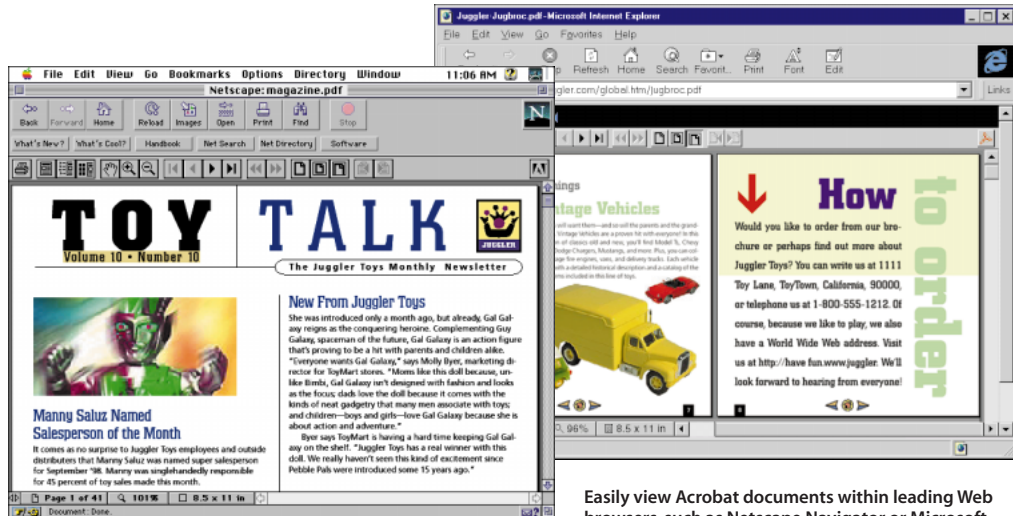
Juggler Jugbroc.pdf-Microsoft Internet Explorer

File Edit View Go Favorites Help

Refresh Home Search Favorit... Print Font Edit

ggler.com/global.htm/jugbroc.pdf

Links

File Edit View Go Bookmarks Options Directory Window 11:06 AM

Netscape: magazine.pdf

Back Forward Home Reload Images Open Print Find Stop

What's New? What's Cool? Handbook Net Search Net Directory Software

TOY TALK

Volume 10 • Number 10

JUGGLER

The Juggler Toys Monthly Newsletter

Manny Saluz Named Salesperson of the Month

It comes as no surprise to Juggler Toys employees and outside distributers that Manny Saluz was named super salesperson for September '98. Manny was singlehandedly responsible for 45 percent of toy sales made this month.

New From Juggler Toys

She was introduced only a month ago, but already, Gal Galaxy reigns as the conquering heroine. Complementing Guy Galaxy, spaceman of the future, Gal Galaxy is an action figure that's proving to be a hit with parents and children alike. "Everyone wants Gal Galaxy," says Molly Byer, marketing director for ToyMart stores. "Moms like this doll because, unlike Bimbi, Gal Galaxy isn't designed with fashion and looks as the focus; dads love the doll because it comes with the kinds of neat gadgetry that many men associate with toys; and children—boys and girls—love Gal Galaxy because she is about action and adventure."

Byer says ToyMart is having a hard time keeping Gal Galaxy on the shelf. "Juggler Toys has a real winner with this doll. We really haven't seen this kind of excitement since Pebble Pals were introduced some 15 years ago."

Page 1 of 41 101% 8.5 x 11 in

Document: Done.

ings

tage Vehicles

How

to order

Would you like to order from our brochure or perhaps find out more about Juggler Toys? You can write us at 1111 Toy Lane, ToyTown, California, 90000, or telephone us at 1-800-555-1212. Of course, because we like to play, we also have a World Wide Web address. Visit us at http://have fun.www.juggler. We'll look forward to hearing from everyone!

96% 8.5 x 11 in

Easily view Acrobat documents within leading Web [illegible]